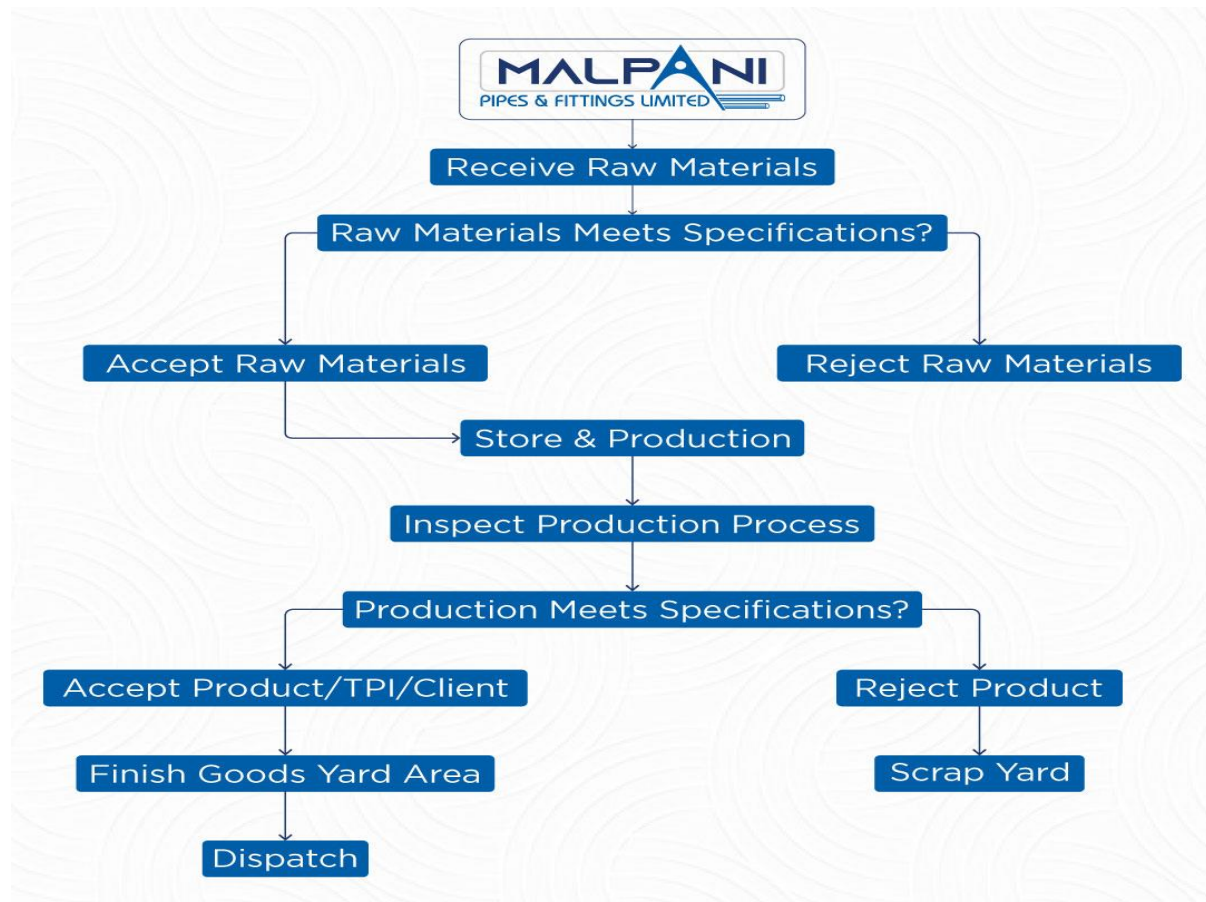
MALPANI
PIPES & FITTINGS LIMITED

Receive Raw Materials

Raw Materials Meets Specifications?

Accept Raw Materials

Reject Raw Materials

Store & Production

Inspect Production Process

Production Meets Specifications?

Accept Product/TPI/Client

Reject Product

Finish Goods Yard Area

Scrap Yard

Dispatch